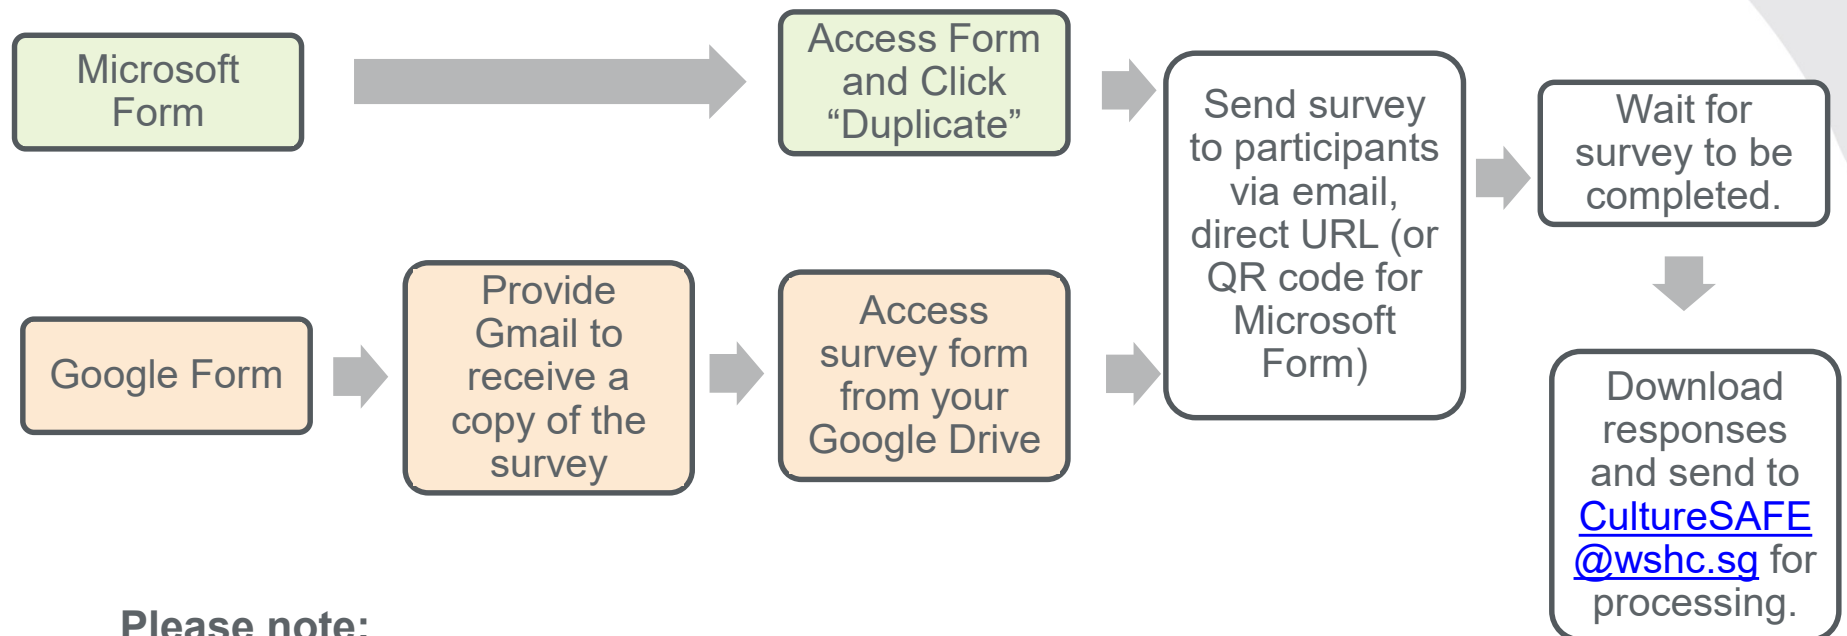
Microsoft Form

Access Form and Click “Duplicate”

Google Form

Provide Gmail to receive a copy of the survey

Access survey form from your Google Drive

Send survey to participants via email, direct URL (or QR code for Microsoft Form)

Wait for survey to be completed.

Download responses and send to CultureSAFE@wshc.sg for processing.

Please note: